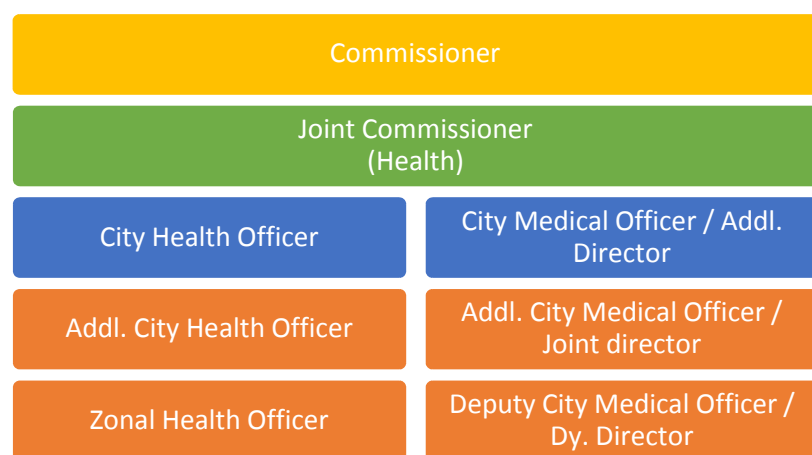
Commissioner

Joint Commissioner
(Health)

City Health Officer

City Medical Officer / Addl. Director

Addl. City Health Officer

Addl. City Medical Officer / Joint director

Zonal Health Officer

Deputy City Medical Officer / Dy. Director